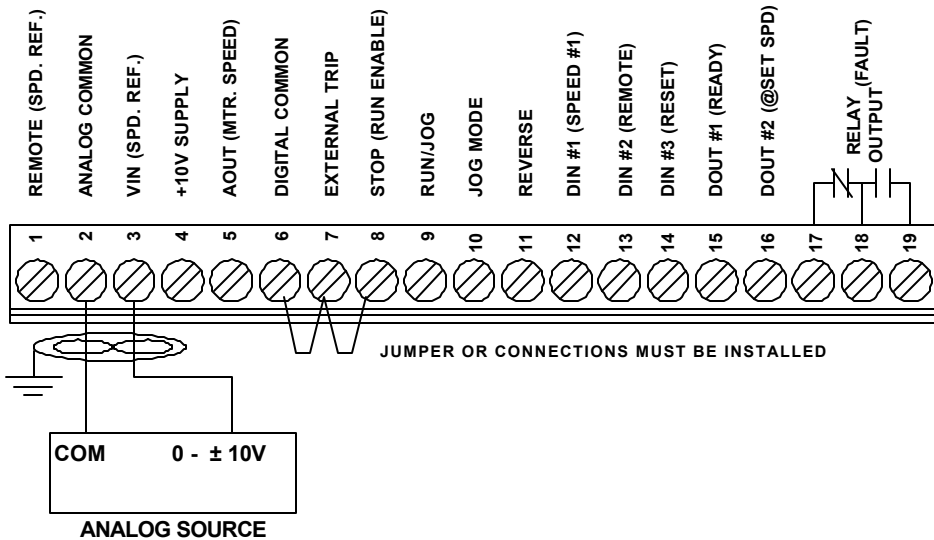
REMOTE (SPD. REF.)
ANALOG COMMON
VIN (SPD. REF.)
+10V SUPPLY
AOUT (MTR. SPEED)
DIGITAL COMMON
EXTERNAL TRIP
STOP (RUN ENABLE)
RUN/JOG
JOG MODE
REVERSE
DIN #1 (SPEED #1)
DIN #2 (REMOTE)
DIN #3 (RESET)
DOUT #1 (READY)
DOUT #2 (@SET SPD)
RELAY OUTPUT (FAULT)

1 2 3 4 5 6 7 8 9 10 11 12 13 14 15 16 17 18 19

JUMPER OR CONNECTIONS MUST BE INSTALLED

COM 0 - ± 10V

ANALOG SOURCE